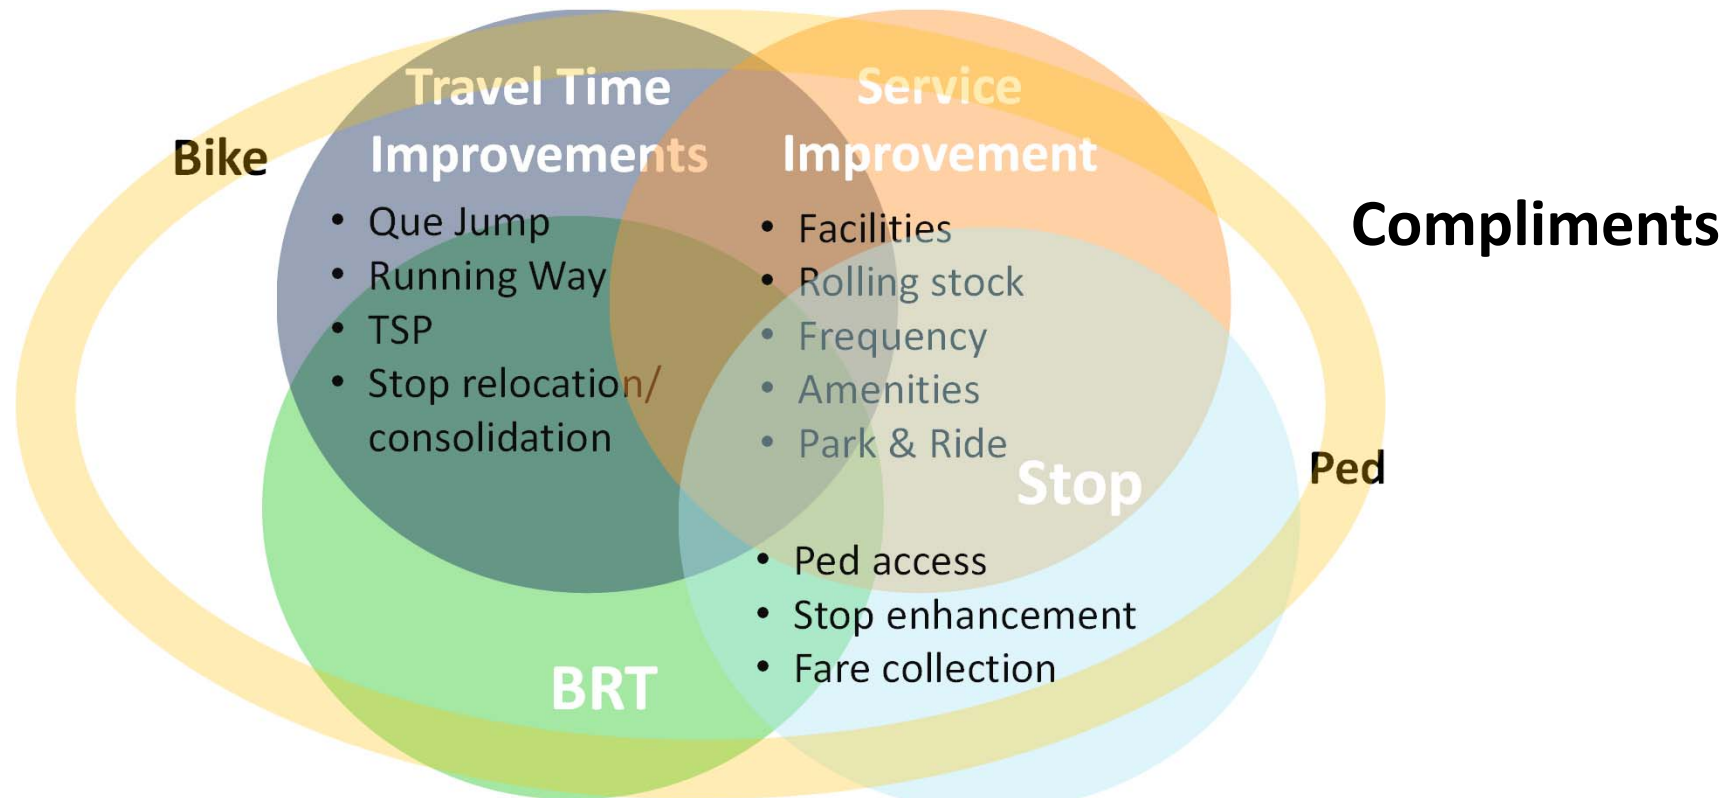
Bike

Travel Time Improvements
- Que Jump
- Running Way
- TSP
- Stop relocation/ consolidation

Service Improvement
- Facilities
- Rolling stock
- Frequency
- Amenities
- Park & Ride

Compliments

Stop

Ped

- Ped access
- Stop enhancement
- Fare collection

BRT